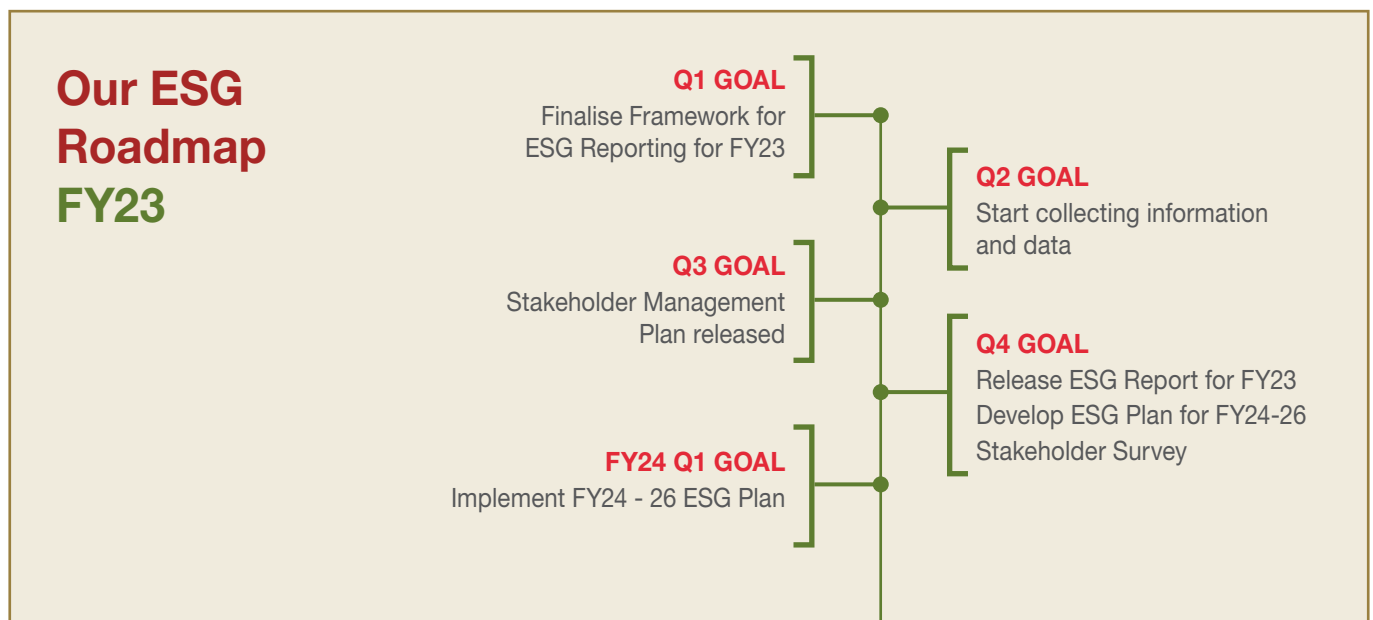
Our ESG Roadmap FY23

Q1 GOAL
Finalise Framework for ESG Reporting for FY23

Q2 GOAL
Start collecting information and data

Q3 GOAL
Stakeholder Management Plan released

Q4 GOAL
Release ESG Report for FY23
Develop ESG Plan for FY24-26
Stakeholder Survey

FY24 Q1 GOAL
Implement FY24 - 26 ESG Plan